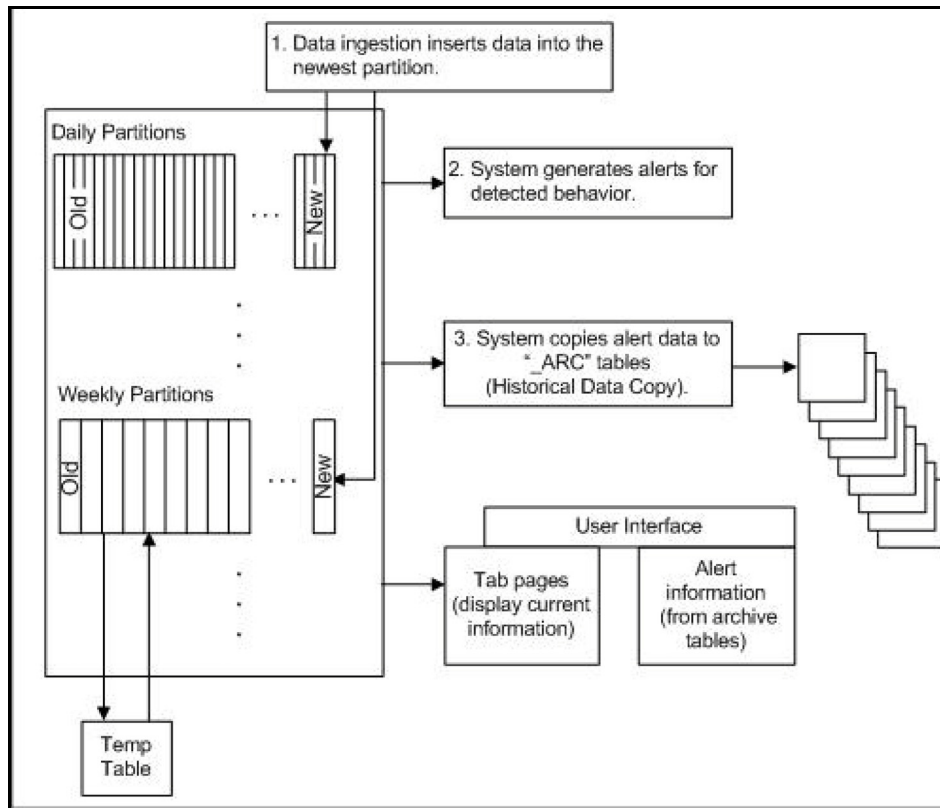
1. Data ingestion inserts data into the newest partition.

Daily Partitions

Old

...

New

2. System generates alerts for detected behavior.

3. System copies alert data to "_ARC" tables (Historical Data Copy).

Weekly Partitions

Old

...

New

User Interface

Tab pages (display current information)

Alert information (from archive tables)

Temp Table